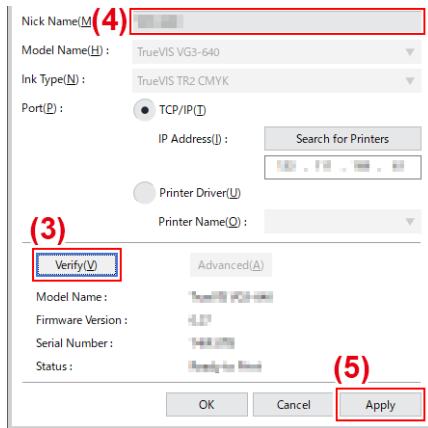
Nick Name(M) (4) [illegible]

Model Name(H) : TrueVIS VG3-640

Ink Type(N) : TrueVIS TR2 CMYK

Port(P) : TCP/IP(T)

IP Address(I) : Search for Printers

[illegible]

Printer Driver(U)

Printer Name(O) :

(3)

Verify(V) Advanced(A)

Model Name : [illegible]

Firmware Version : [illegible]

Serial Number : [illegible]

Status : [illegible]

(5)

OK Cancel Apply